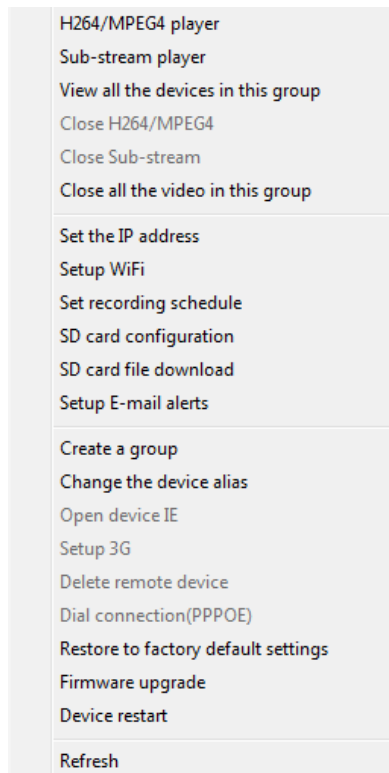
H264/MPEG4 player
Sub-stream player
View all the devices in this group
Close H264/MPEG4
Close Sub-stream
Close all the video in this group

Set the IP address
Setup WiFi
Set recording schedule
SD card configuration
SD card file download
Setup E-mail alerts

Create a group
Change the device alias
Open device IE
Setup 3G
Delete remote device
Dial connection(PPPOE)
Restore to factory default settings
Firmware upgrade
Device restart

Refresh